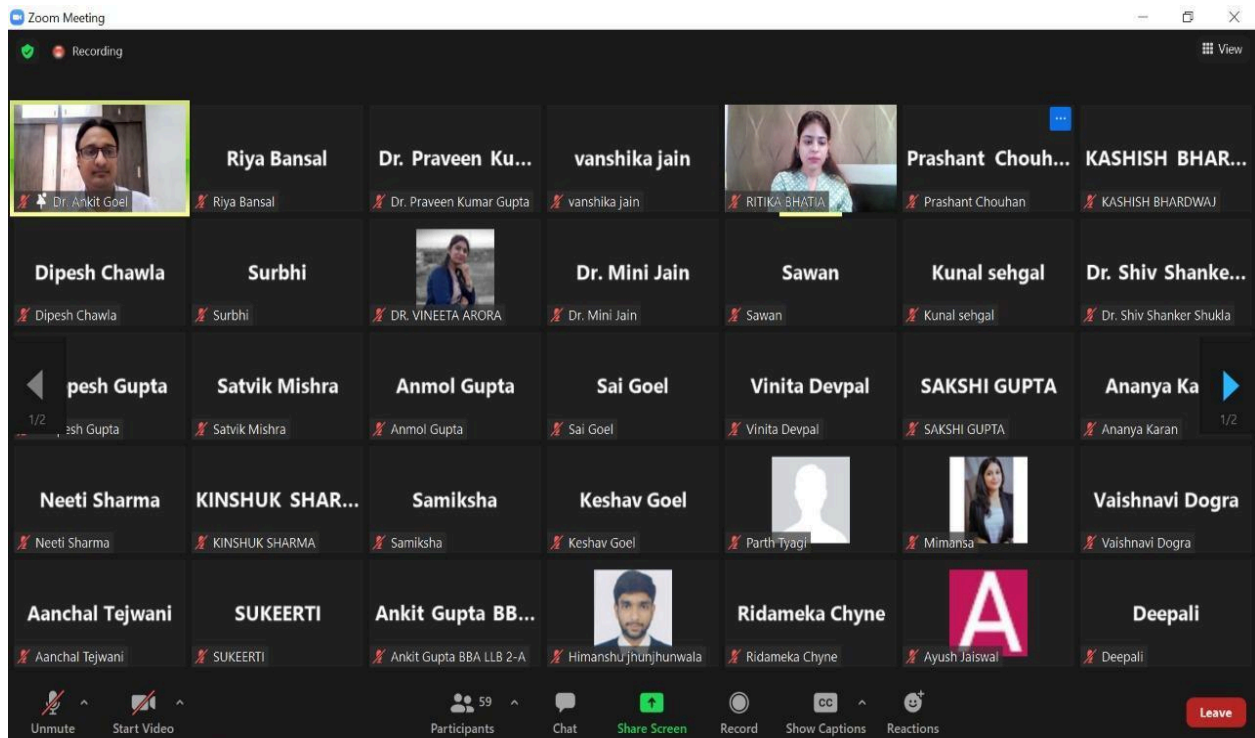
Zoom Meeting

Recording

View

Dr. Ankit Goel

Riya Bansal
Riya Bansal

Dr. Praveen Ku...
Dr. Praveen Kumar Gupta

vanshika jain
vanshika jain

RITIKA BHATIA

Prashant Chouh...
Prashant Chouhan

KASHISH BHAR...
KASHISH BHARDWAJ

Dipesh Chawla
Dipesh Chawla

Surbhi
Surbhi

DR. VINEETA ARORA

Dr. Mini Jain
Dr. Mini Jain

Sawan
Sawan

Kunal sehgal
Kunal sehgal

Dr. Shiv Shanke...
Dr. Shiv Shanker Shukla

1/2

pesh Gupta
esh Gupta

Satvik Mishra
Satvik Mishra

Anmol Gupta
Anmol Gupta

Sai Goel
Sai Goel

Vinita Devpal
Vinita Devpal

SAKSHI GUPTA
SAKSHI GUPTA

Ananya Ka
Ananya Karan

1/2

Neeti Sharma
Neeti Sharma

KINSHUK SHAR...
KINSHUK SHARMA

Samiksha
Samiksha

Keshav Goel
Keshav Goel

Parth Tyagi

Mimansa

Vaishnavi Dogra
Vaishnavi Dogra

Aanchal Tejwani
Aanchal Tejwani

SUKEERTI
SUKEERTI

Ankit Gupta BB...
Ankit Gupta BBA LLB 2-A

Himanshu Jhunjhunwala

Ridameka Chyne
Ridameka Chyne

A
Ayush Jaiswal

Deepali
Deepali

Unmute Start Video 59 Participants Chat Share Screen Record CC Show Captions Reactions Leave